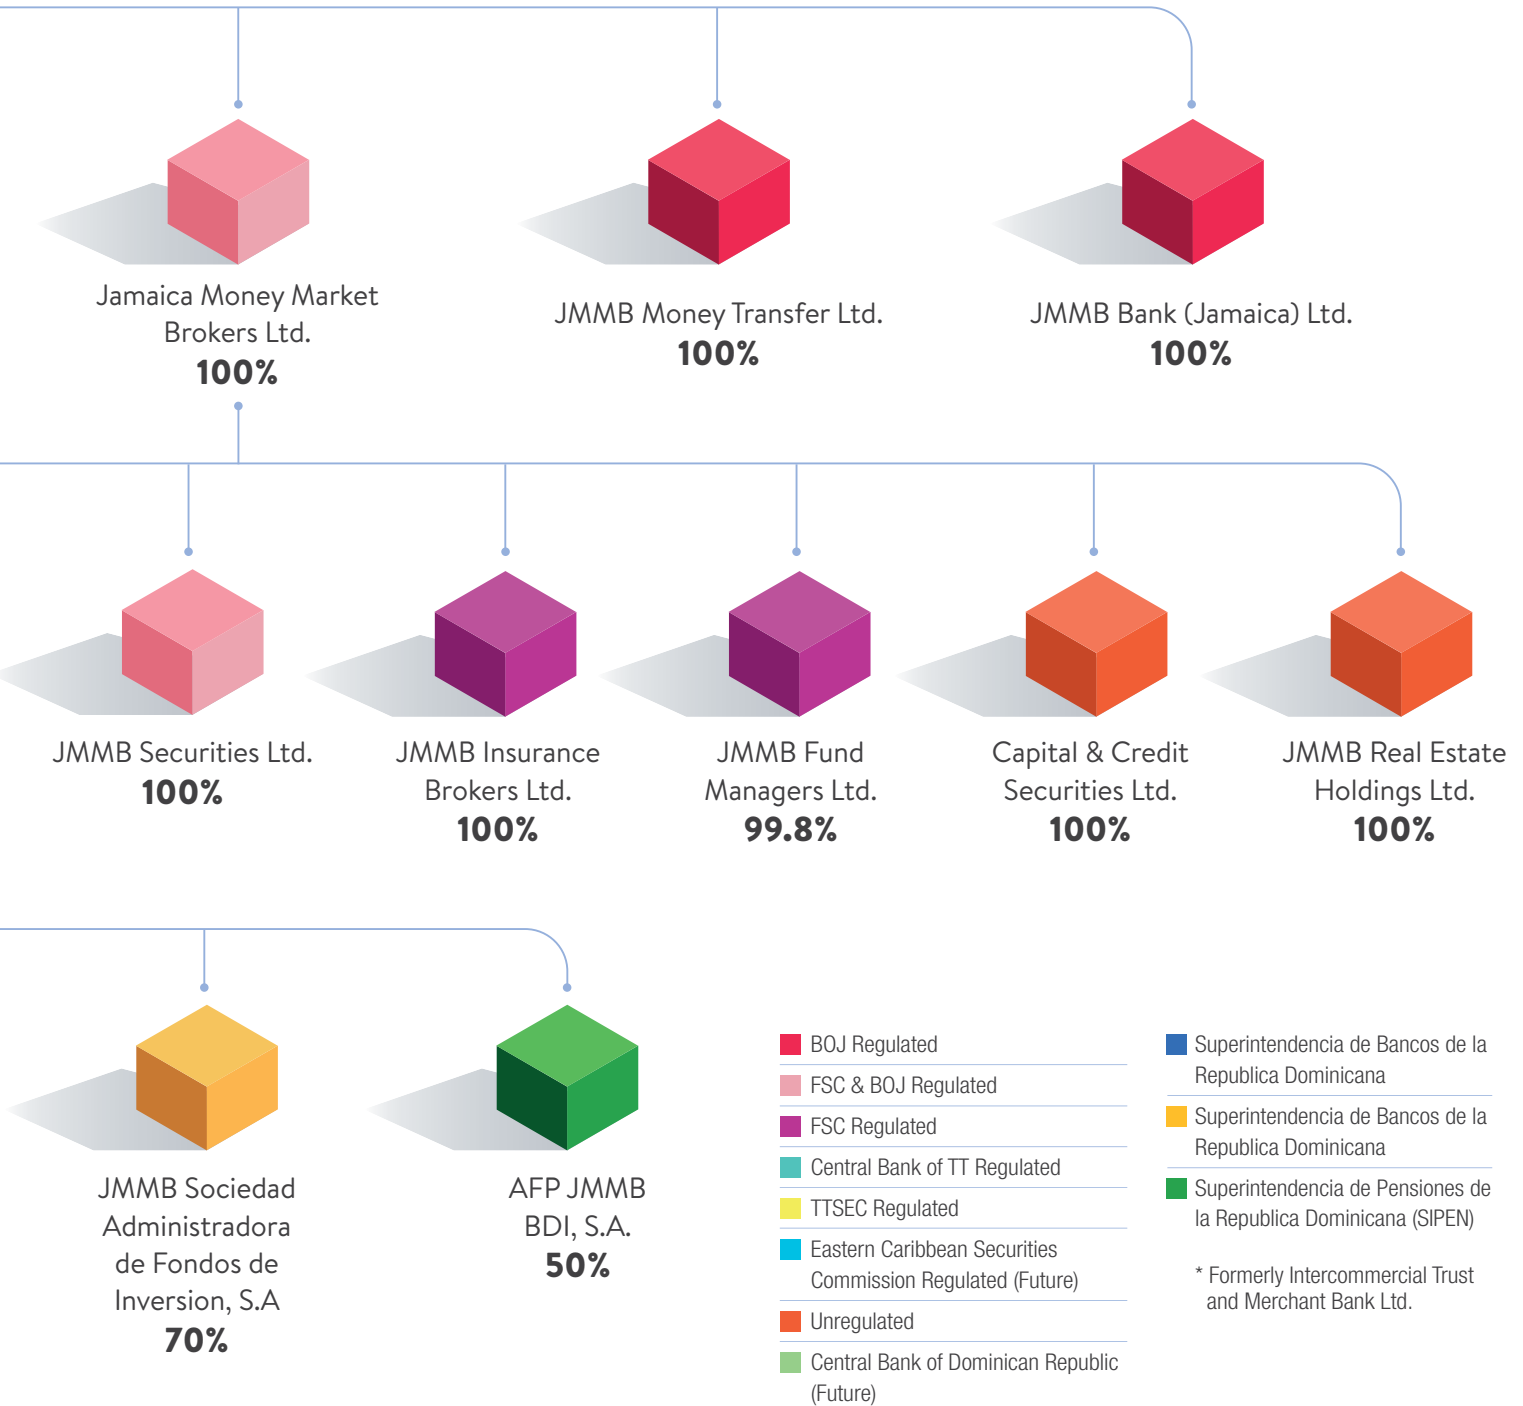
Jamaica Money Market Brokers Ltd.
100%

JMMB Money Transfer Ltd.
100%

JMMB Bank (Jamaica) Ltd.
100%

JMMB Securities Ltd.
100%

JMMB Insurance Brokers Ltd.
100%

JMMB Fund Managers Ltd.
99.8%

Capital & Credit Securities Ltd.
100%

JMMB Real Estate Holdings Ltd.
100%

JMMB Sociedad Administradora de Fondos de Inversion, S.A
70%

AFP JMMB BDI, S.A.
50%

BOJ Regulated
FSC & BOJ Regulated
FSC Regulated
Central Bank of TT Regulated
TTSEC Regulated
Eastern Caribbean Securities Commission Regulated (Future)
Unregulated
Central Bank of Dominican Republic (Future)

Superintendencia de Bancos de la Republica Dominicana
Superintendencia de Bancos de la Republica Dominicana
Superintendencia de Pensiones de la Republica Dominicana (SIPEN)

* Formerly Intercommercial Trust and Merchant Bank Ltd.